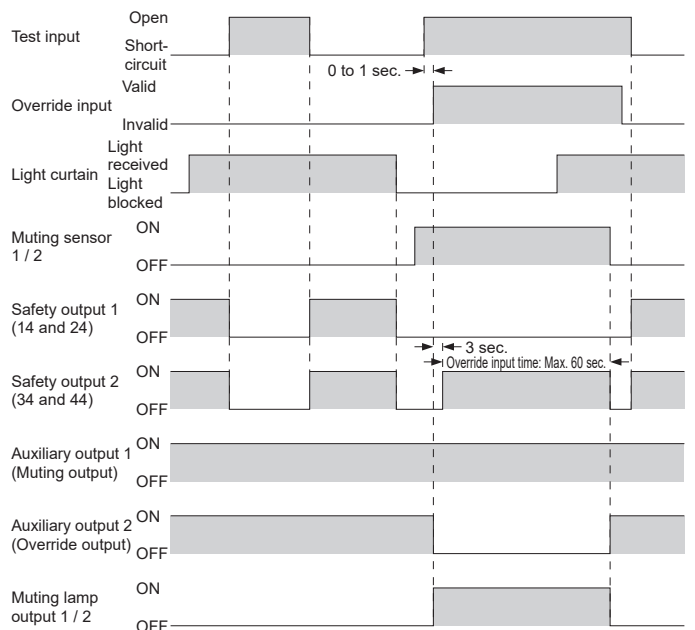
Test input
Open
Short-circuit
0 to 1 sec.
Override input
Valid
Invalid
Light curtain
Light received
Light blocked
Muting sensor 1 / 2
ON
OFF
Safety output 1 (14 and 24)
ON
OFF
3 sec.
Override input time: Max. 60 sec.
Safety output 2 (34 and 44)
ON
OFF
Auxiliary output 1 (Muting output)
ON
OFF
Auxiliary output 2 (Override output)
ON
OFF
Muting lamp output 1 / 2
ON
OFF